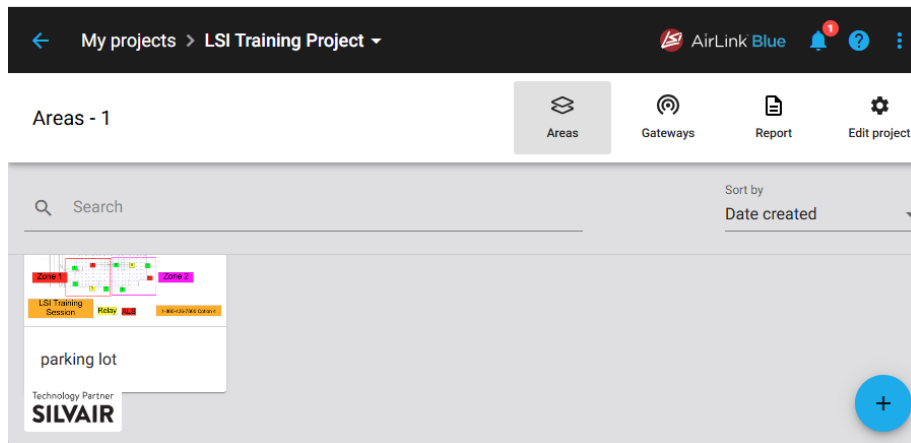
My projects > LSI Training Project

AirLink Blue

1

Areas - 1

Areas

Gateways

Report

Edit project

Search

Sort by

Date created

Zone 1

Zone 2

LSI Training Session

Relay

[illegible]

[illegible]

parking lot

Technology Partner

SILVAIR

+